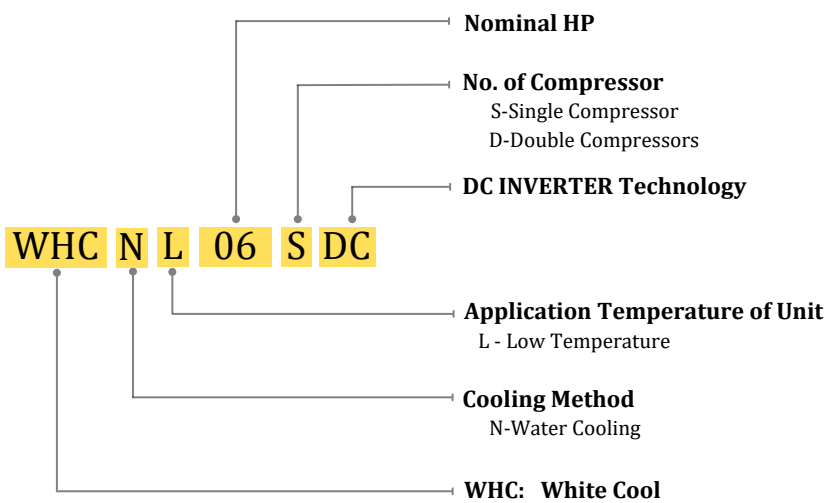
Nominal HP

No. of Compressor
S-Single Compressor
D-Double Compressors

DC INVERTER Technology

WHC N L 06 S DC

Application Temperature of Unit
L - Low Temperature

Cooling Method
N-Water Cooling

WHC: White Cool